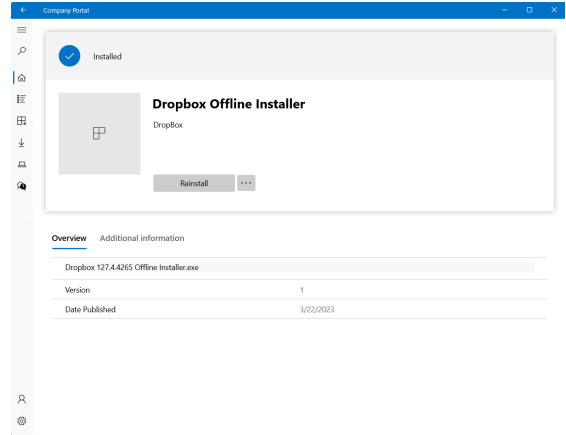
Company Portal

Installed

Dropbox Offline Installer

DropBox

Reinstall

···

Overview Additional information

Dropbox 127.4.4265 Offline Installer.exe

| Version | 1 |
|---|---|
| Date Published | 3/22/2023 |